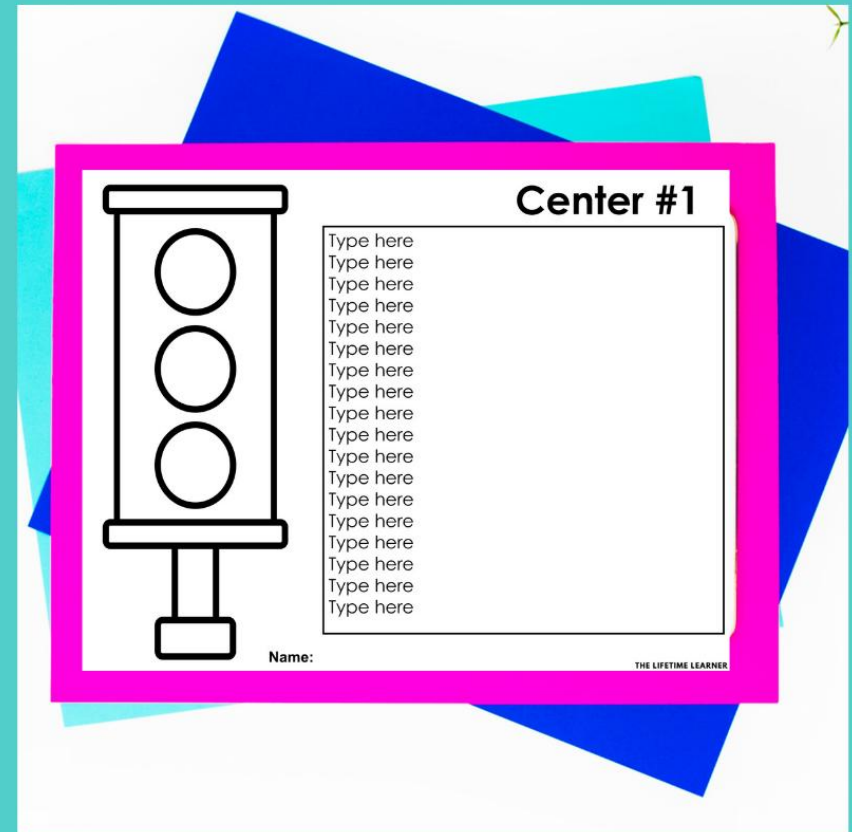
Center #1

Type here
Type here
Type here
Type here
Type here
Type here
Type here
Type here
Type here
Type here
Type here
Type here
Type here
Type here
Type here
Type here
Type here
Type here

Name:

THE LIFETIME LEARNER